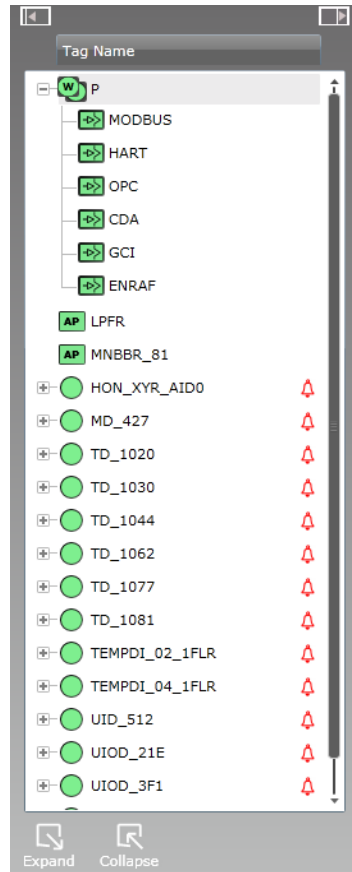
Tag Name

W P
MODBUS
HART
OPC
CDA
GCI
ENRAF
AP LPFR
AP MNBBR_81
HON_XYR_AID0
MD_427
TD_1020
TD_1030
TD_1044
TD_1062
TD_1077
TD_1081
TEMPDI_02_1FLR
TEMPDI_04_1FLR
UID_512
UIOD_21E
UIOD_3F1

Expand
Collapse